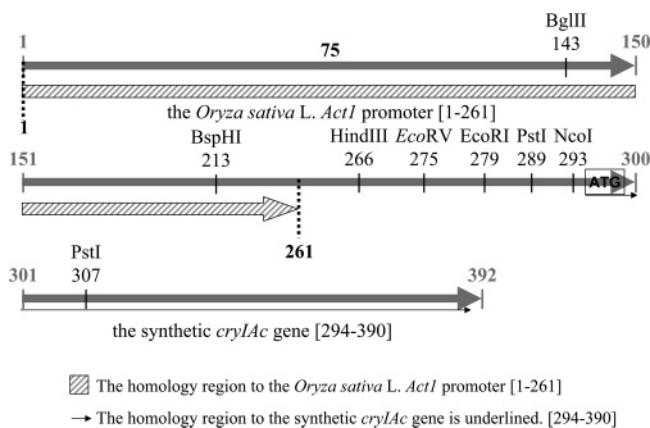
BglII
143
1
75
150
the *Oryza sativa* L. *Act1* promoter [1-261]
1

BspHI
213
HindIII
266
*Eco*RV
275
EcoRI
279
PstI
289
NcoI
293
151
300
ATG
261

PstI
307
301
392
the synthetic *cryIAc* gene [294-390]

The homology region to the *Oryza sativa* L. *Act1* promoter [1-261]

The homology region to the synthetic *cryIAc* gene is underlined. [294-390]